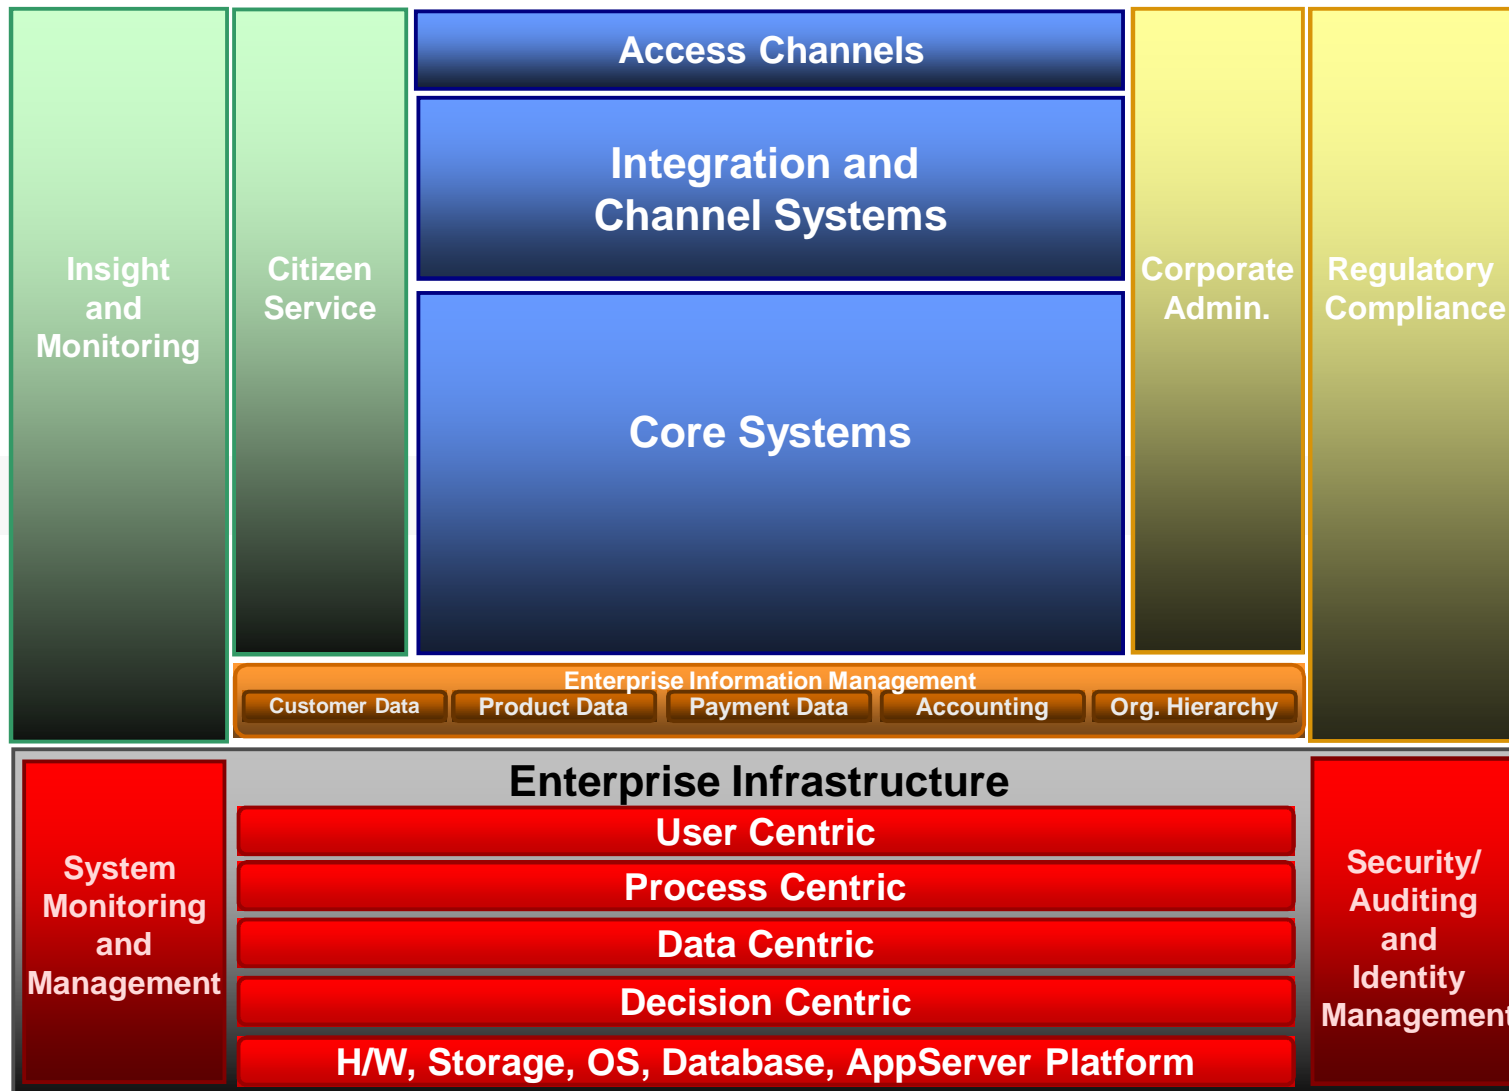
Insight and Monitoring

Citizen Service

Access Channels

Integration and Channel Systems

Core Systems

Corporate Admin.

Regulatory Compliance

Enterprise Information Management

Customer Data

Product Data

Payment Data

Accounting

Org. Hierarchy

System Monitoring and Management

Enterprise Infrastructure

User Centric

Process Centric

Data Centric

Decision Centric

H/W, Storage, OS, Database, AppServer Platform

Security/ Auditing and Identity Managemen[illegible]